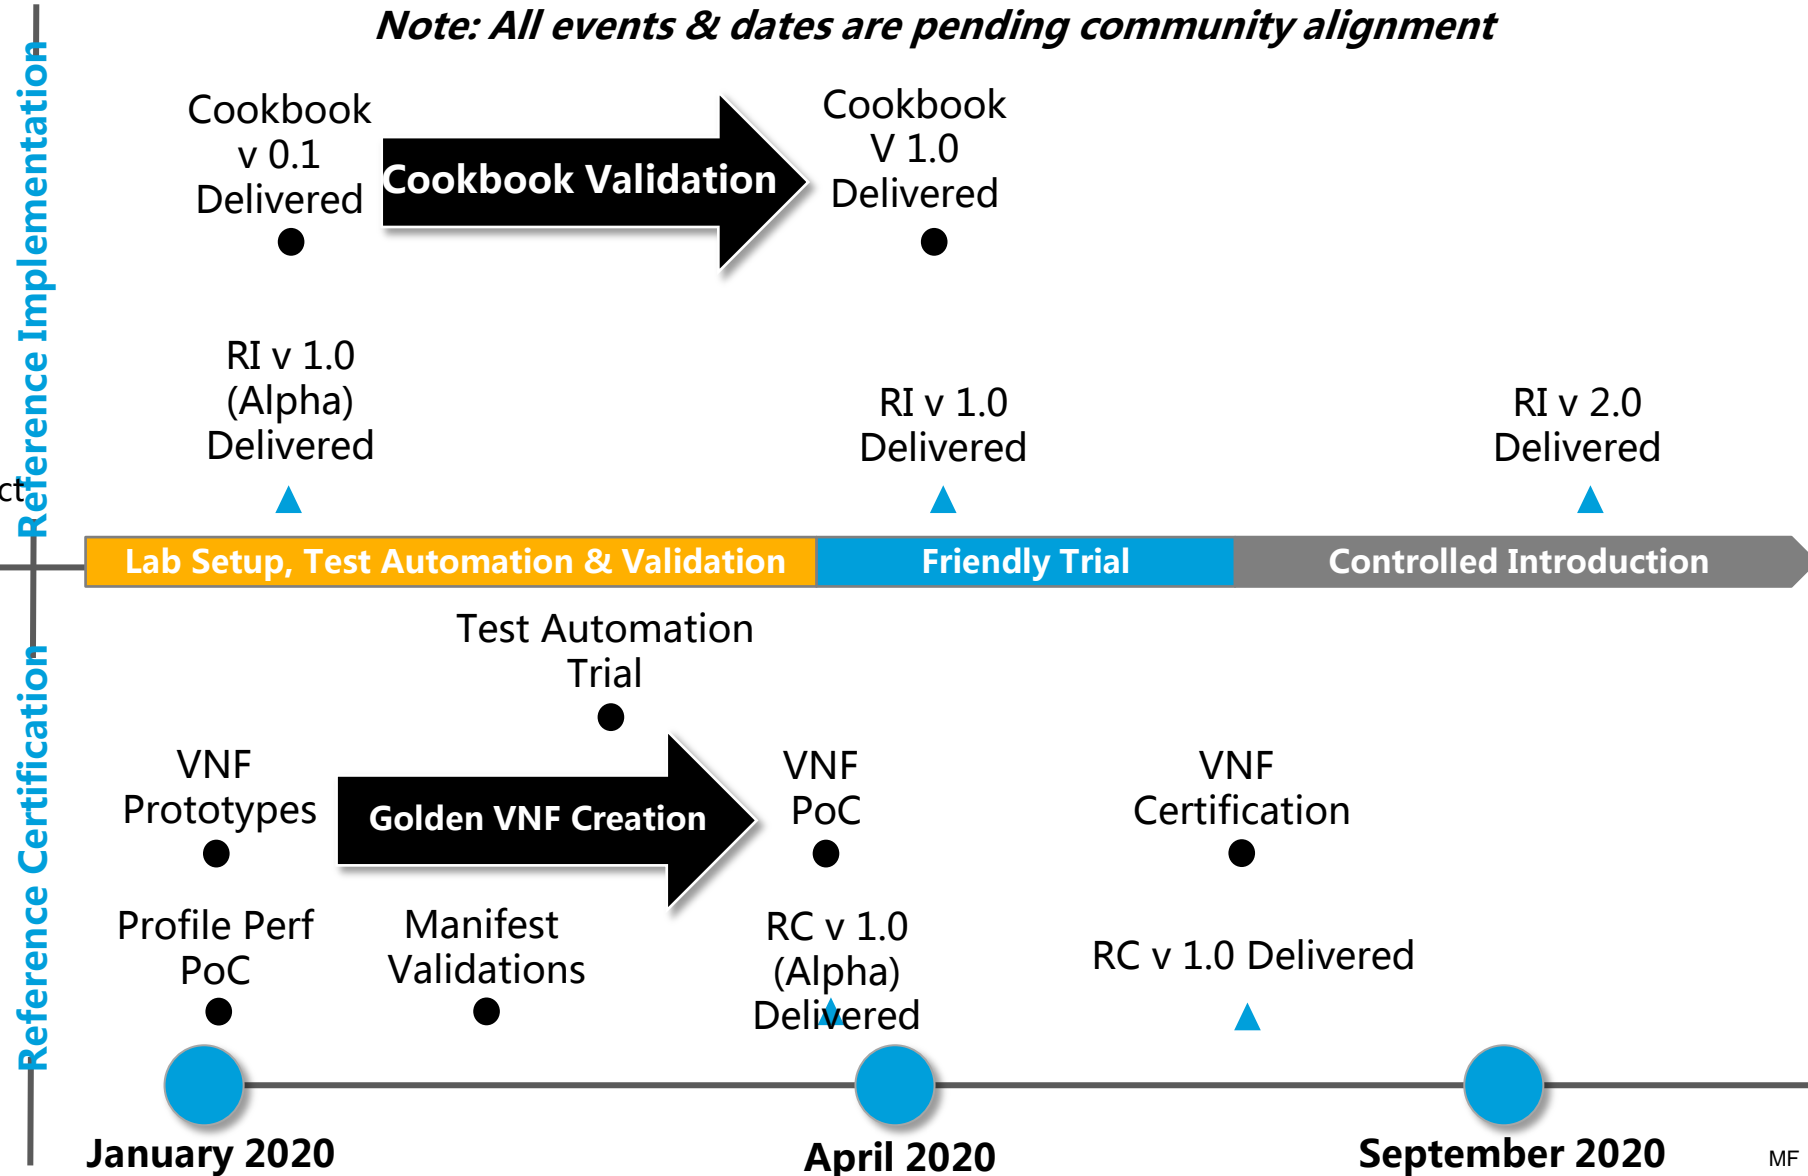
Note: All events & dates are pending community alignment

Reference Implementation

Cookbook v 0.1 Delivered

Cookbook Validation

Cookbook V 1.0 Delivered

RI v 1.0 (Alpha) Delivered

RI v 1.0 Delivered

RI v 2.0 Delivered

ct

Lab Setup, Test Automation & Validation

Friendly Trial

Controlled Introduction

Reference Certification

Test Automation Trial

VNF Prototypes

Golden VNF Creation

VNF PoC

VNF Certification

Profile Perf PoC

Manifest Validations

RC v 1.0 (Alpha) Delivered

RC v 1.0 Delivered

January 2020

April 2020

September 2020

MF